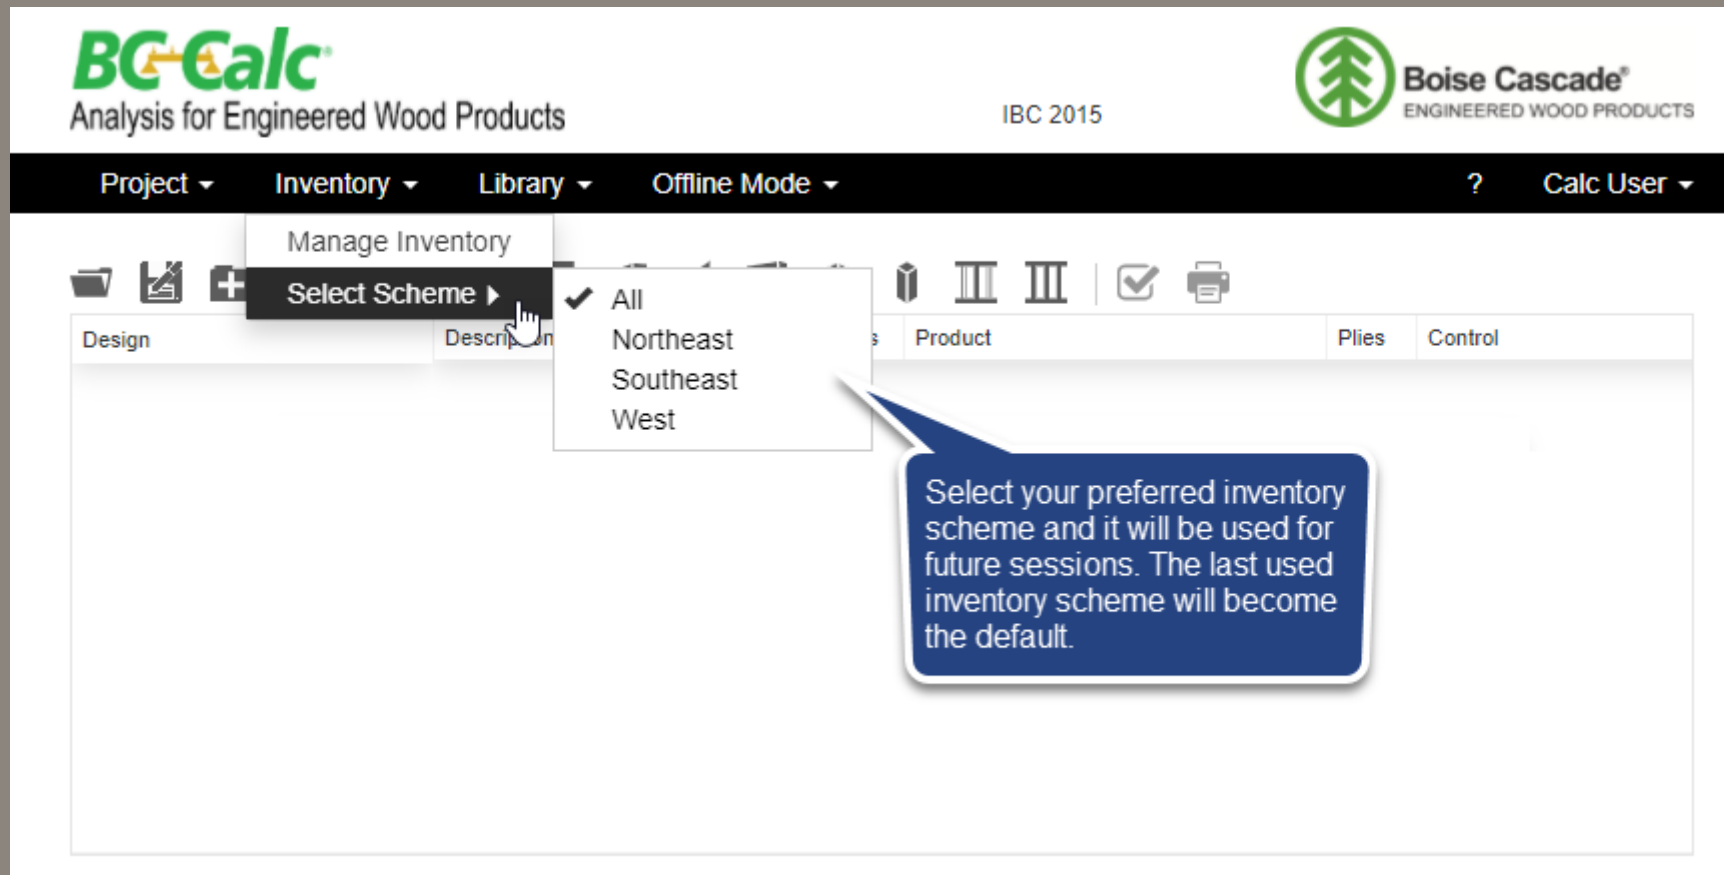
BC Calc
Analysis for Engineered Wood Products

IBC 2015

Boise Cascade
ENGINEERED WOOD PRODUCTS

Project
Inventory
Library
Offline Mode
?
Calc User

Manage Inventory
Select Scheme

All
Northeast
Southeast
West

| Design | Descri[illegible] | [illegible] | Product | Plies | Control |
|---|---|---|---|---|---|

Select your preferred inventory scheme and it will be used for future sessions. The last used inventory scheme will become the default.